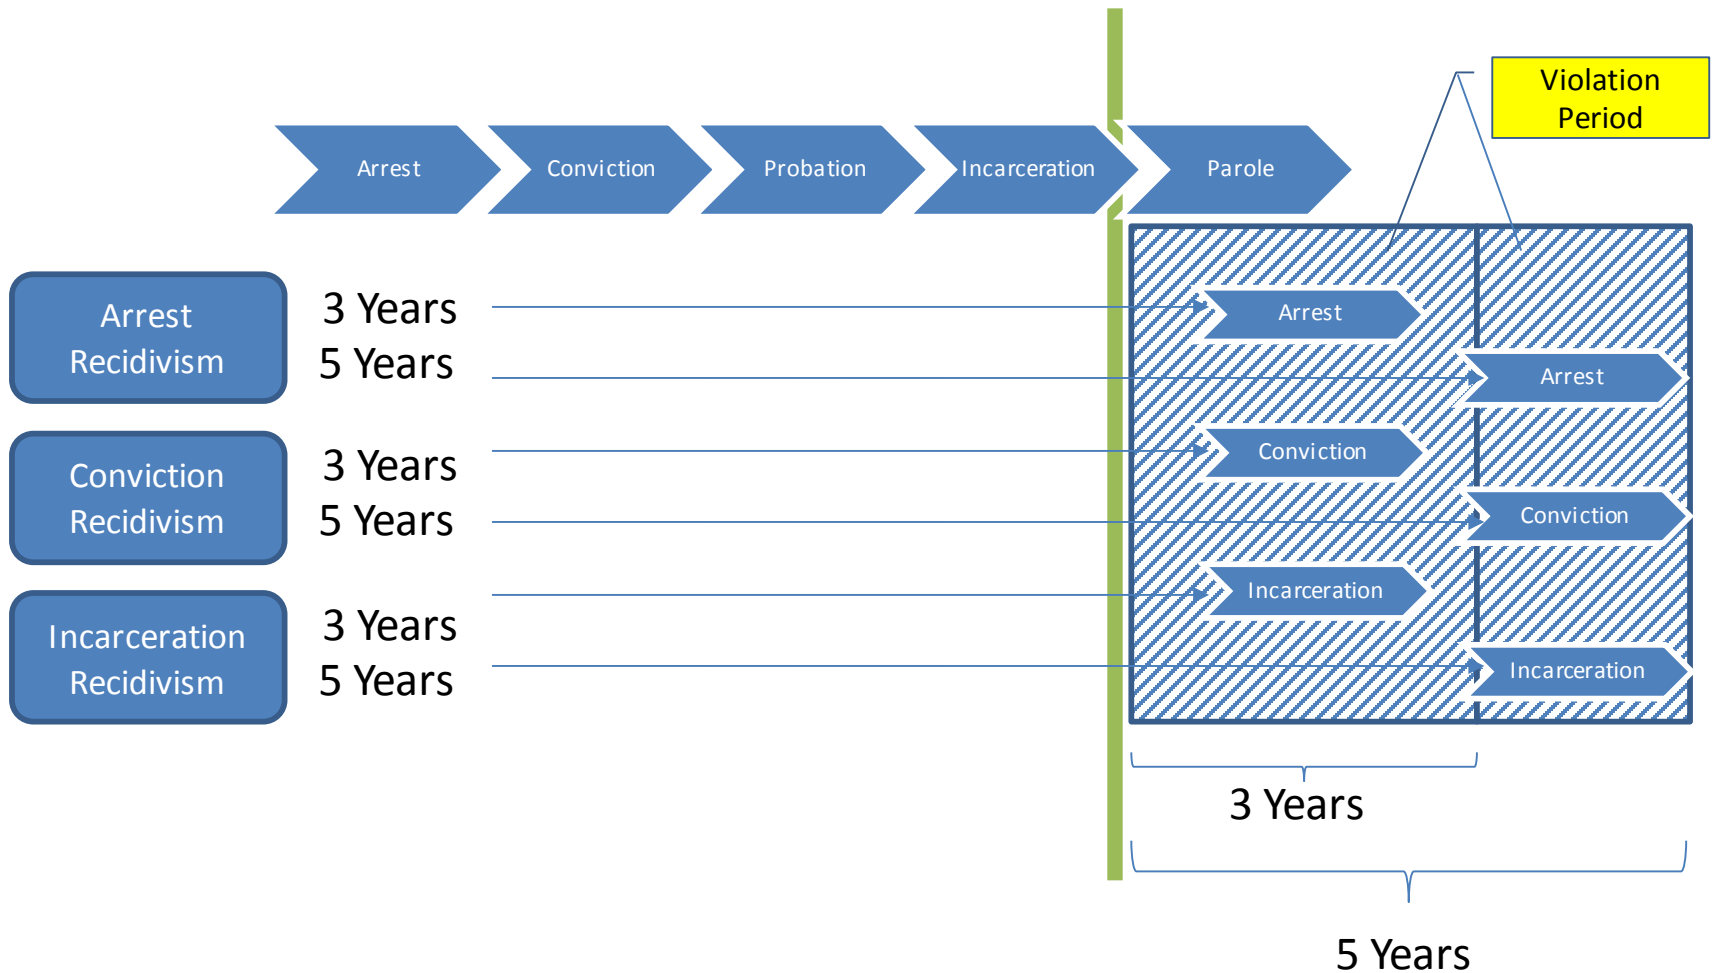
Violation Period

Arrest

Conviction

Probation

Incarceration

Parole

Arrest Recidivism

3 Years

5 Years

Conviction Recidivism

3 Years

5 Years

Incarceration Recidivism

3 Years

5 Years

Arrest

Arrest

Conviction

Conviction

Incarceration

Incarceration

3 Years

5 Years